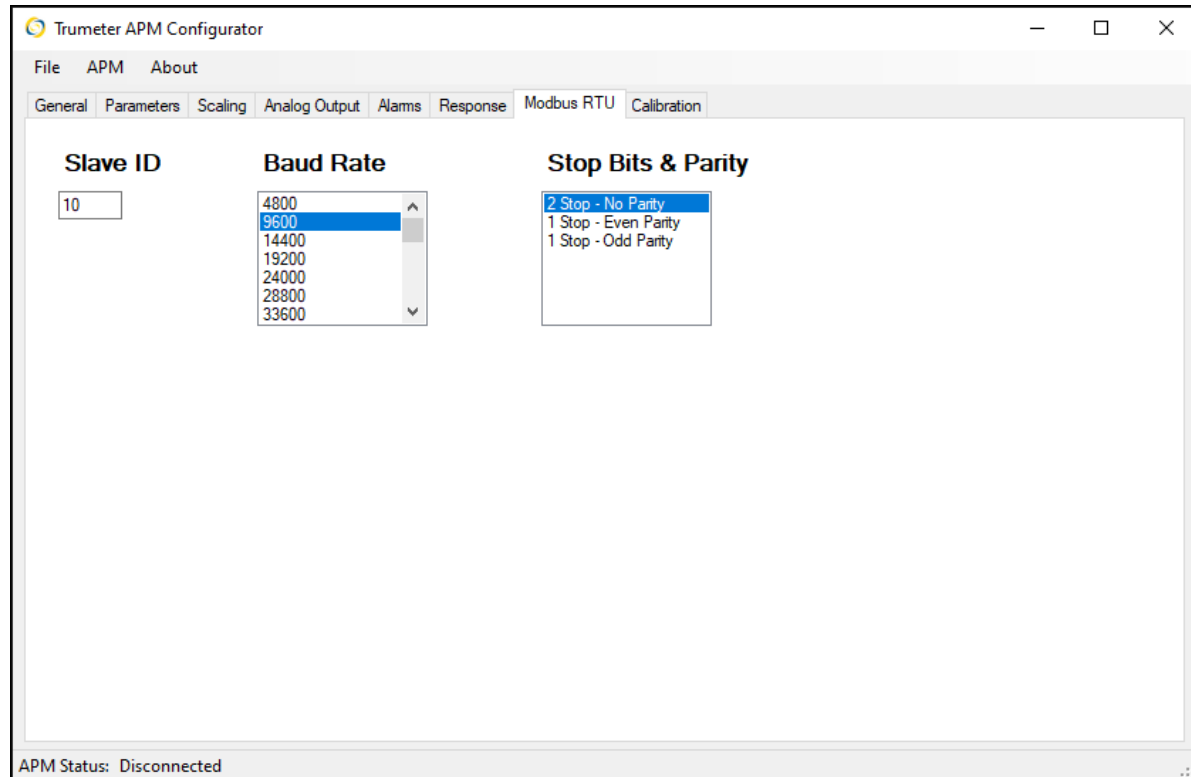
Trumeter APM Configurator

File APM About

General Parameters Scaling Analog Output Alarms Response Modbus RTU Calibration

Slave ID

10

Baud Rate

4800
9600
14400
19200
24000
28800
33600

Stop Bits & Parity

2 Stop - No Parity
1 Stop - Even Parity
1 Stop - Odd Parity

APM Status: Disconnected